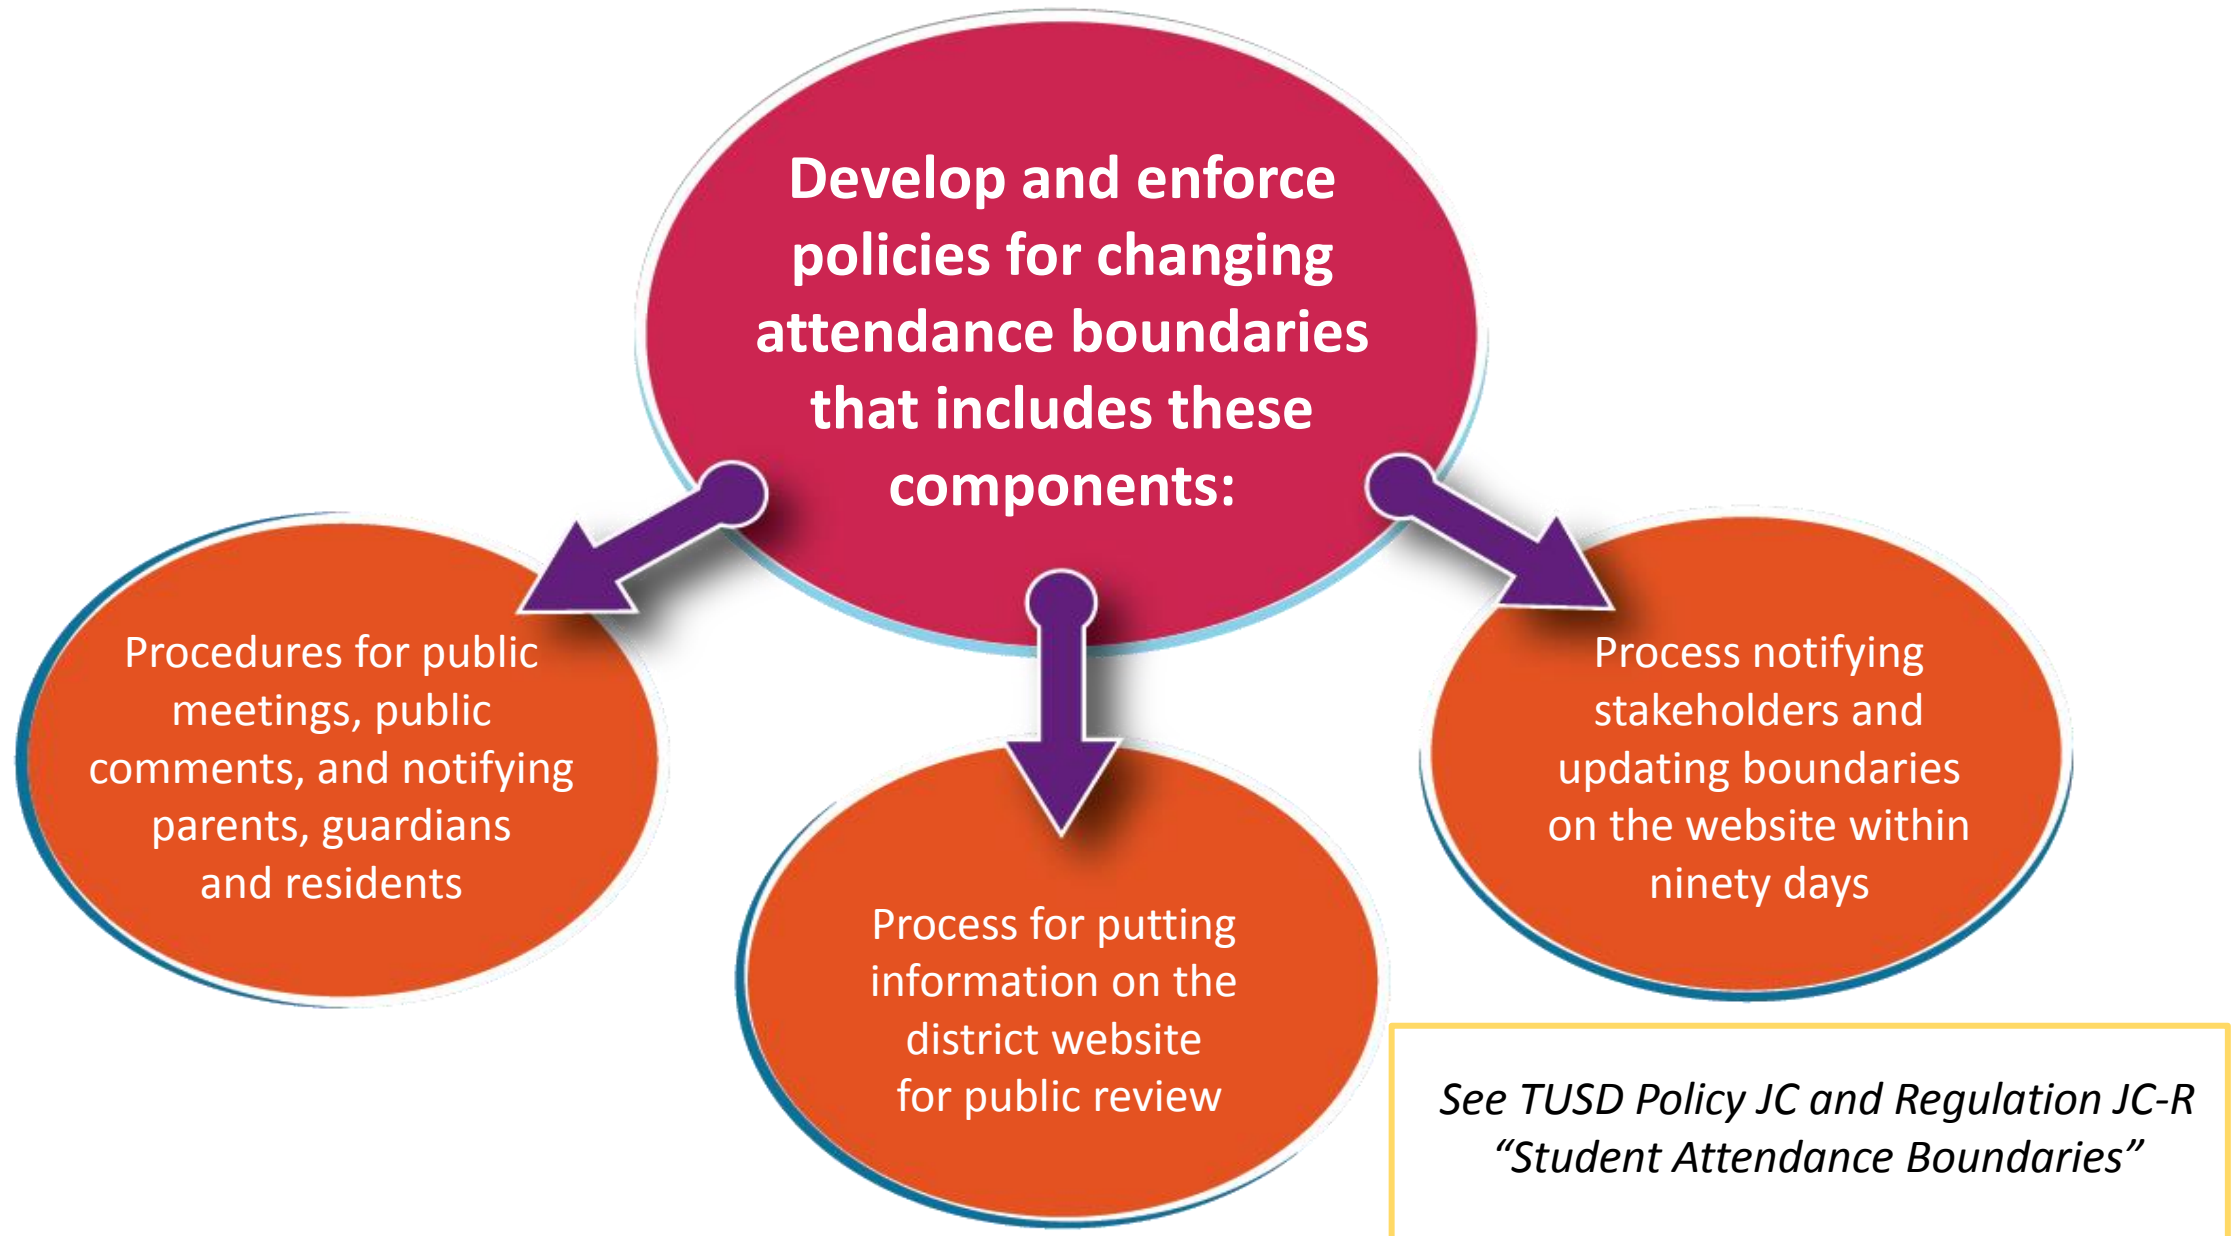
Develop and enforce policies for changing attendance boundaries that includes these components:

Procedures for public meetings, public comments, and notifying parents, guardians and residents

Process for putting information on the district website for public review

Process notifying stakeholders and updating boundaries on the website within ninety days

See TUSD Policy JC and Regulation JC-R "Student Attendance Boundaries"